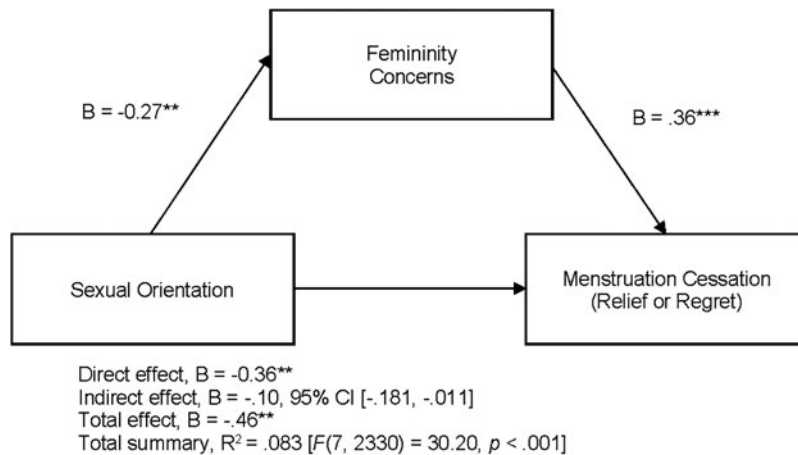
Femininity Concerns

B = -0.27**

B = .36***

Sexual Orientation

Menstruation Cessation (Relief or Regret)

Direct effect, B = -0.36**
Indirect effect, B = -.10, 95% CI [-.181, -.011]
Total effect, B = -.46**
Total summary, $R^2$ = .083 [$F$(7, 2330) = 30.20, $p$ < .001]